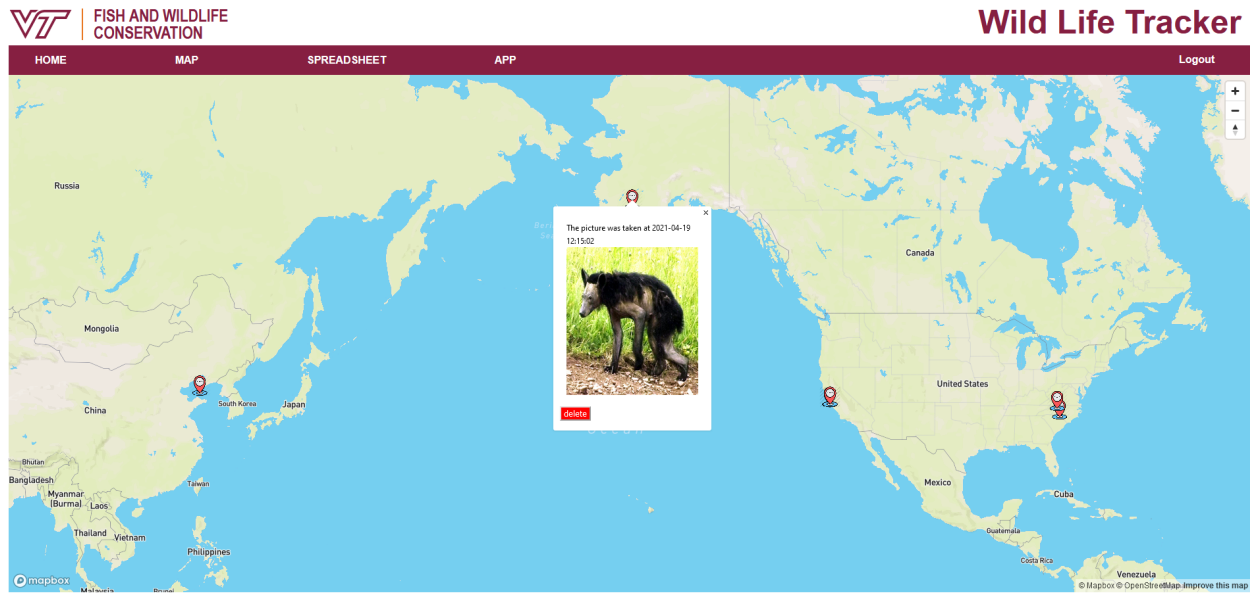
VT FISH AND WILDLIFE CONSERVATION

Wild Life Tracker

HOME MAP SPREADSHEET APP Logout

+
−

Russia
Mongolia
China
South Korea
Japan
Bhutan
Bangladesh
Myanmar (Burma)
Laos
Thailand
Vietnam
Taiwan
Philippines
Malaysia
Canada
United States
Mexico
Cuba
Guatemala
Costa Rica
Venezuela

×
The picture was taken at 2021-04-19 12:15:02

delete

mapbox
© Mapbox © OpenStreetMap Improve this map